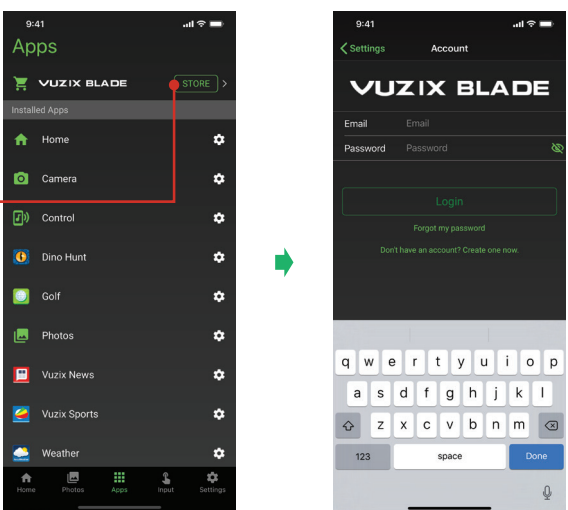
9:41

Apps

VUZIX BLADE STORE

Installed Apps

Home

Camera

Control

Dino Hunt

Golf

Photos

Vuzix News

Vuzix Sports

Weather

Home Photos Apps Input Settings

9:41

Settings Account

VUZIX BLADE

Email Email

Password Password

Login

Forgot my password

Don't have an account? Create one now.

q w e r t y u i o p

a s d f g h j k l

z x c v b n m

123 space Done